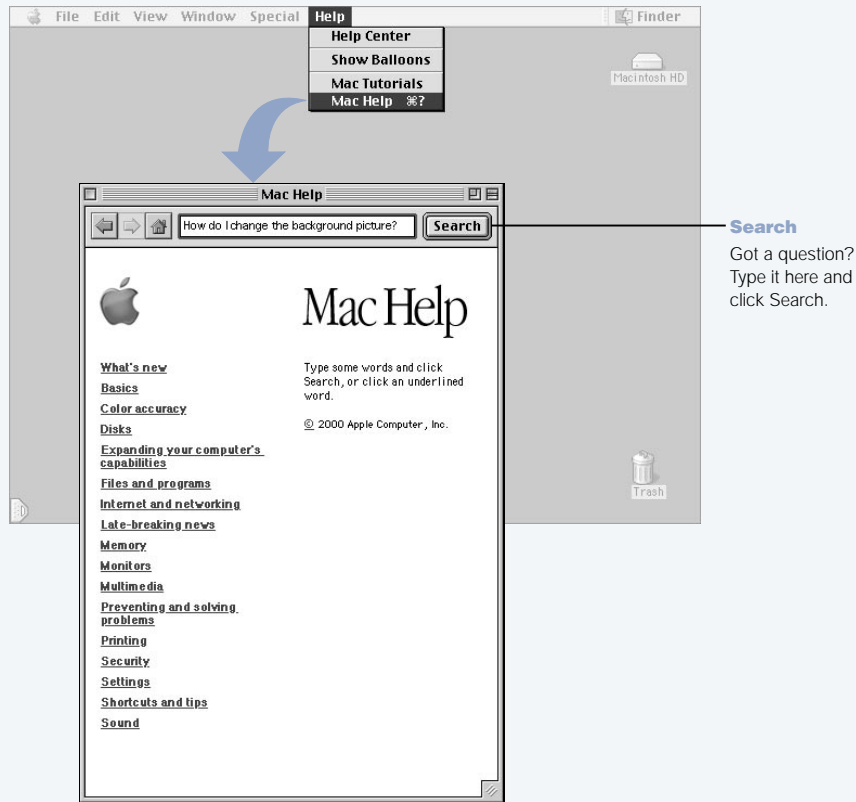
File Edit View Window Special Help

Finder

Help Center
Show Balloons
Mac Tutorials
Mac Help ⌘?

Macintosh HD

Mac Help

How do I change the background picture?

Search

Search
Got a question? Type it here and click Search.

Mac Help

What's new
Basics
Color accuracy
Disks
Expanding your computer's capabilities
Files and programs
Internet and networking
Late-breaking news
Memory
Monitors
Multimedia
Preventing and solving problems
Printing
Security
Settings
Shortcuts and tips
Sound

Type some words and click Search, or click an underlined word.

© 2000 Apple Computer, Inc.

Trash